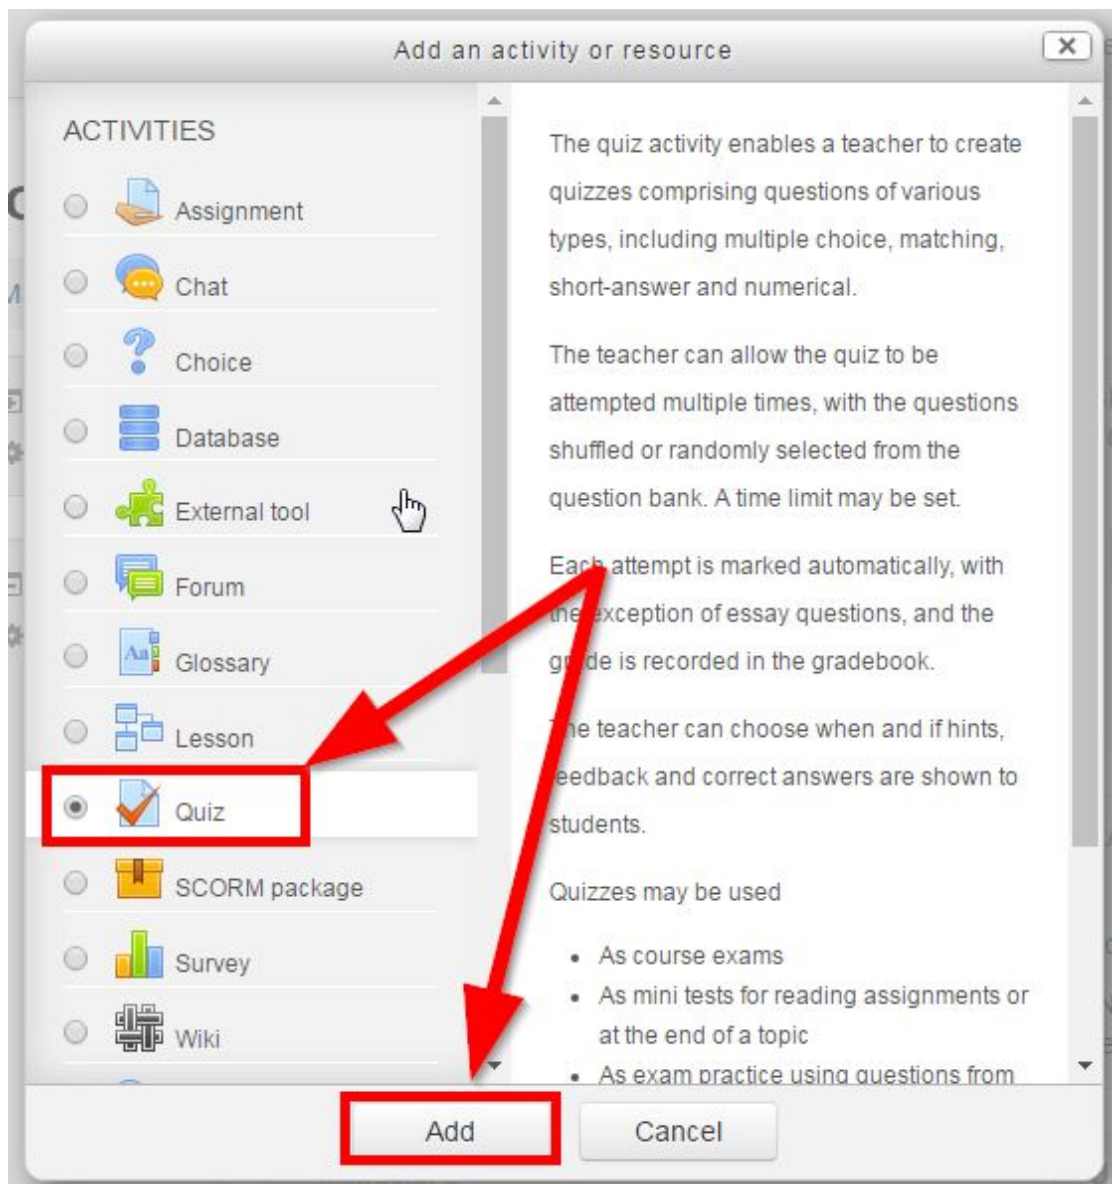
Add an activity or resource

ACTIVITIES

Assignment

Chat

Choice

Database

External tool

Forum

Glossary

Lesson

Quiz

SCORM package

Survey

Wiki

The quiz activity enables a teacher to create quizzes comprising questions of various types, including multiple choice, matching, short-answer and numerical.

The teacher can allow the quiz to be attempted multiple times, with the questions shuffled or randomly selected from the question bank. A time limit may be set.

Each attempt is marked automatically, with the exception of essay questions, and the grade is recorded in the gradebook.

The teacher can choose when and if hints, feedback and correct answers are shown to students.

Quizzes may be used

- As course exams
- As mini tests for reading assignments or at the end of a topic
- As exam practice using questions from

Add

Cancel